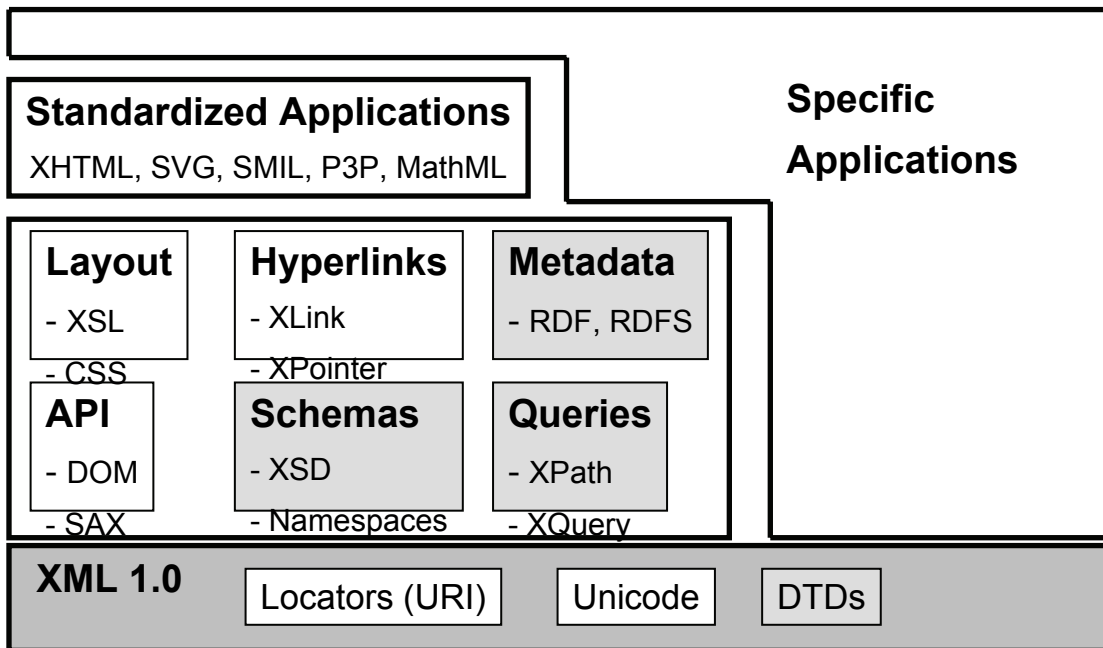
Standardized Applications

XHTML, SVG, SMIL, P3P, MathML

Specific Applications

Layout
- XSL
- CSS

Hyperlinks
- XLink
- XPointer

Metadata
- RDF, RDFS

API
- DOM
- SAX

Schemas
- XSD
- Namespaces

Queries
- XPath
- XQuery

XML 1.0

Locators (URI)

Unicode

DTDs